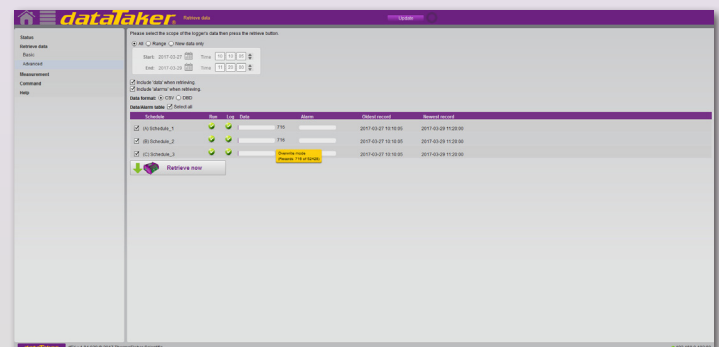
dataTaker Retrieve data

Update

Status
Retrieve data
Basic
Advanced
Measurement
Command
Help

Please select the scope of the logger's data then press the retrieve button.

All Range New data only

Start: 2017-03-27 Time 10 10 01
End: 2017-03-28 Time 11 20 00

Include 'data' when retrieving.
Include 'alarms' when retrieving.
Data format: CSV DBD
Data/Alarm table: Select all

| Schedule | Run | Log | Data | Alarm | Oldest record | Newest record |
|---|---|---|---|---|---|---|
| (A) Schedule_1 | | | 770 | | 2017-03-27 10:10:05 | 2017-03-29 11:20:00 |
| (B) Schedule_2 | | | 770 | | 2017-03-27 10:10:05 | 2017-03-29 11:20:00 |
| (C) Schedule_3 | | | | | 2017-03-27 10:10:05 | 2017-03-29 11:20:00 |

Overwrite mode
(Records: 770 of 52428)

Retrieve now

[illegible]